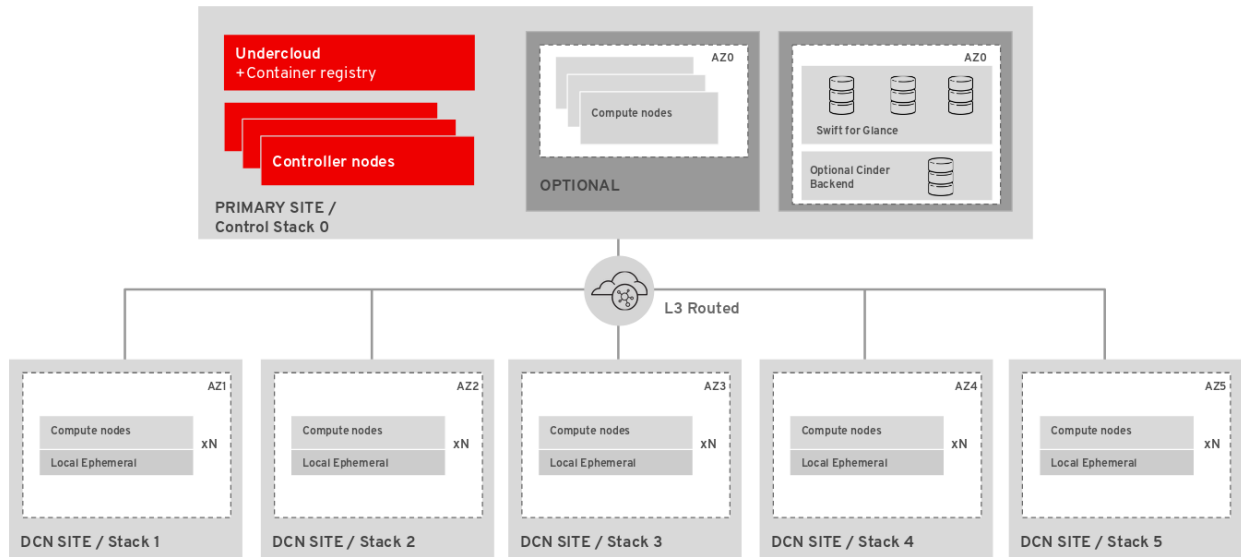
Undercloud
+Container registry

Controller nodes

PRIMARY SITE /
Control Stack 0

AZ0

Compute nodes

OPTIONAL

AZ0

Swift for Glance

Optional Cinder Backend

L3 Routed

AZ1
Compute nodes
Local Ephemeral
xN
DCN SITE / Stack 1

AZ2
Compute nodes
Local Ephemeral
xN
DCN SITE / Stack 2

AZ3
Compute nodes
Local Ephemeral
xN
DCN SITE / Stack 3

AZ4
Compute nodes
Local Ephemeral
xN
DCN SITE / Stack 4

AZ5
Compute nodes
Local Ephemeral
xN
DCN SITE / Stack 5